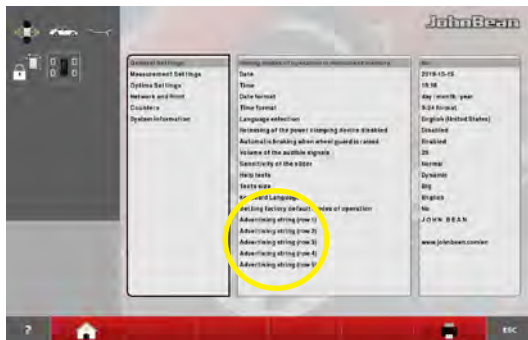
JohnBean

General Settings
Measurement Settings
Optima Settings
Network and Print
Counters
System Information

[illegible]
Date
Time
Date format
Time format
Language selection
Releasing of the power clamping device disabled
Automatic braking when wheel guard is raised
Volume of the audible signals
Sensitivity of the slider
Help texts
Texts size
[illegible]ard Language
Setting factory default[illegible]ies of operation
Advertising string (row 1)
Advertising string (row 2)
Advertising string (row 3)
Advertising string (row 4)
Advertising string (row 5)

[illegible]
2016-10-15
15:56
day / month / year
0-24 format
English (United States)
Disabled
Enabled
25
Normal
Dynamic
Big
English
No
JOHN BEAN

www.johnbean.com/en

?
ESC